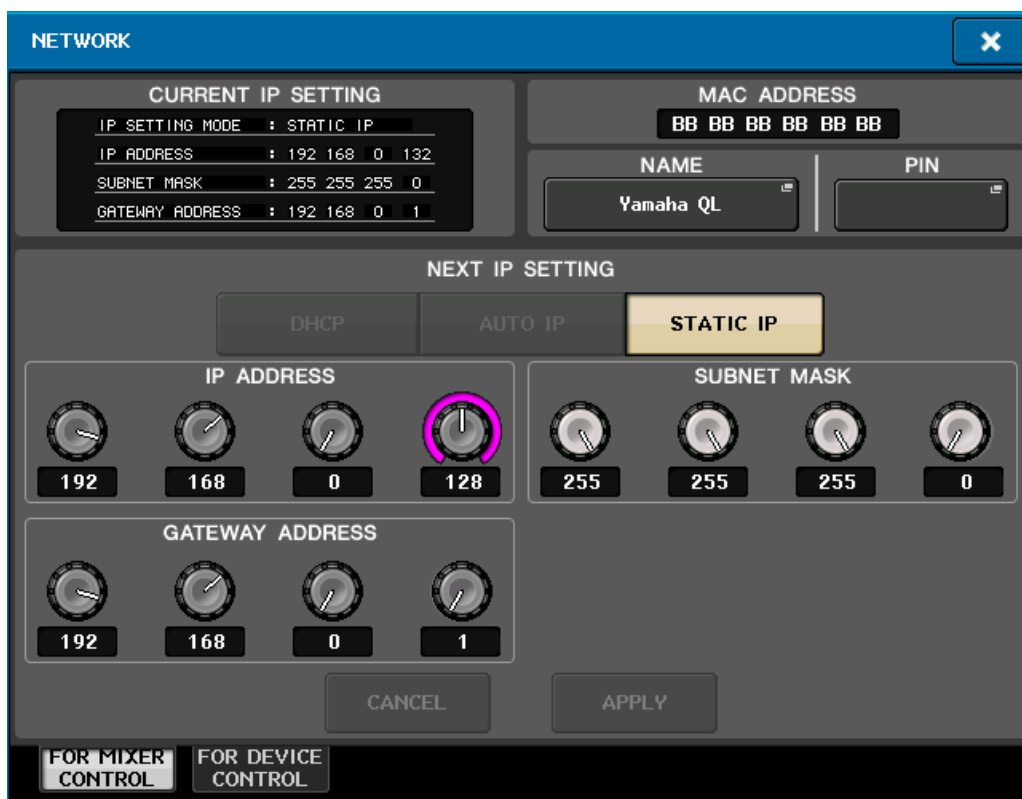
NETWORK

CURRENT IP SETTING

| | |
|---|---|
| IP SETTING MODE | : STATIC IP |
| IP ADDRESS | : 192 168 0 132 |
| SUBNET MASK | : 255 255 255 0 |
| GATEWAY ADDRESS | : 192 168 0 1 |

MAC ADDRESS
BB BB BB BB BB BB

NAME
Yamaha QL

PIN

NEXT IP SETTING

DHCP
AUTO IP
STATIC IP

IP ADDRESS
192
168
0
128

SUBNET MASK
255
255
255
0

GATEWAY ADDRESS
192
168
0
1

CANCEL
APPLY

FOR MIXER CONTROL
FOR DEVICE CONTROL